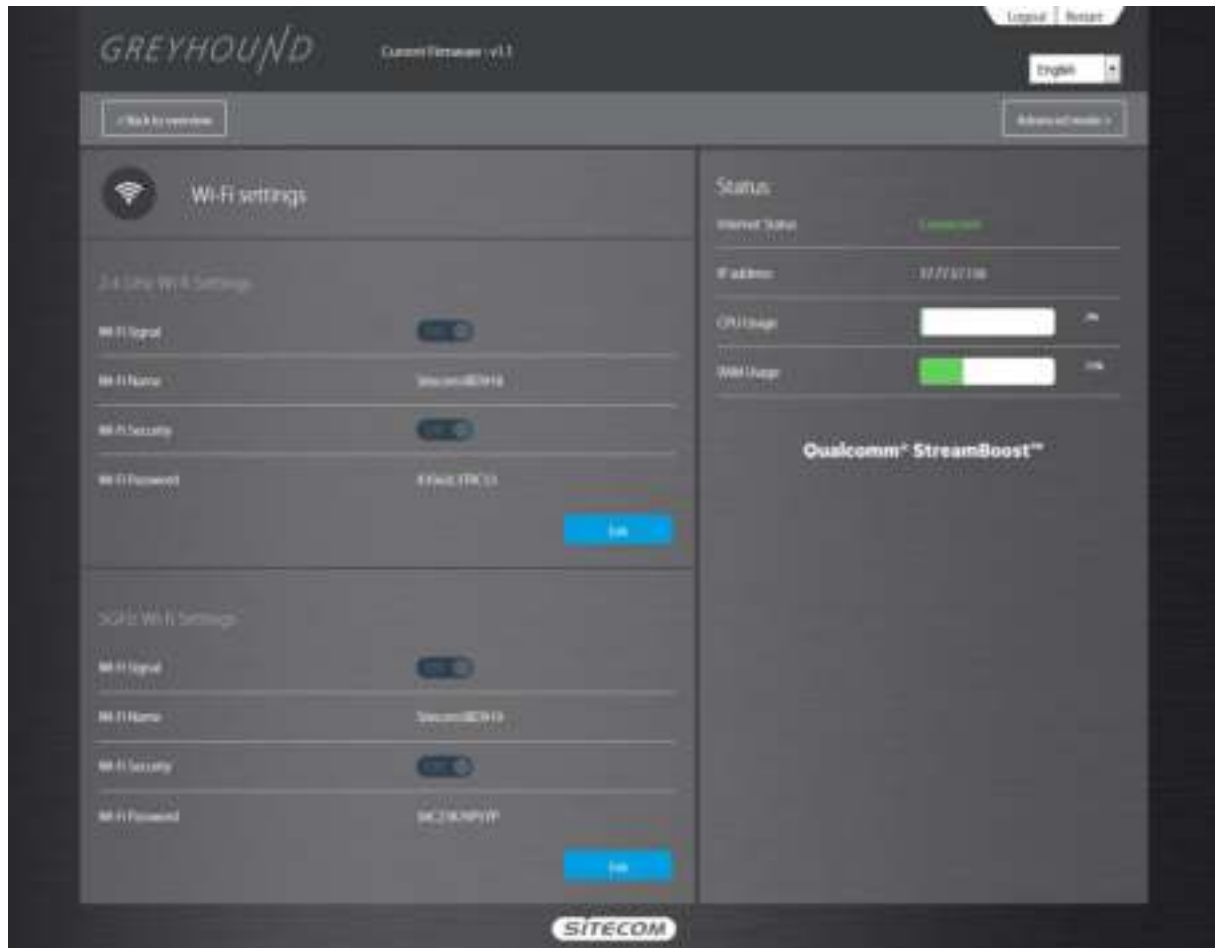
Logout | Restart

GREYHOUND

Current Firmware : v1.1

English

< Back to overview

Advanced mode >

Wi-Fi settings

2.4 GHz Wi-Fi Settings

Wi-Fi Signal

Wi-Fi Name

Sitecom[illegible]

Wi-Fi Security

Wi-Fi Password

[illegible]

Edit

5GHz Wi-Fi Settings

Wi-Fi Signal

Wi-Fi Name

Sitecom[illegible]

Wi-Fi Security

Wi-Fi Password

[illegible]

Edit

Status

Internet Status

Connected

IP address

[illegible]

CPU Usage

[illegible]

RAM Usage

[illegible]

Qualcomm® StreamBoost™

SITECOM